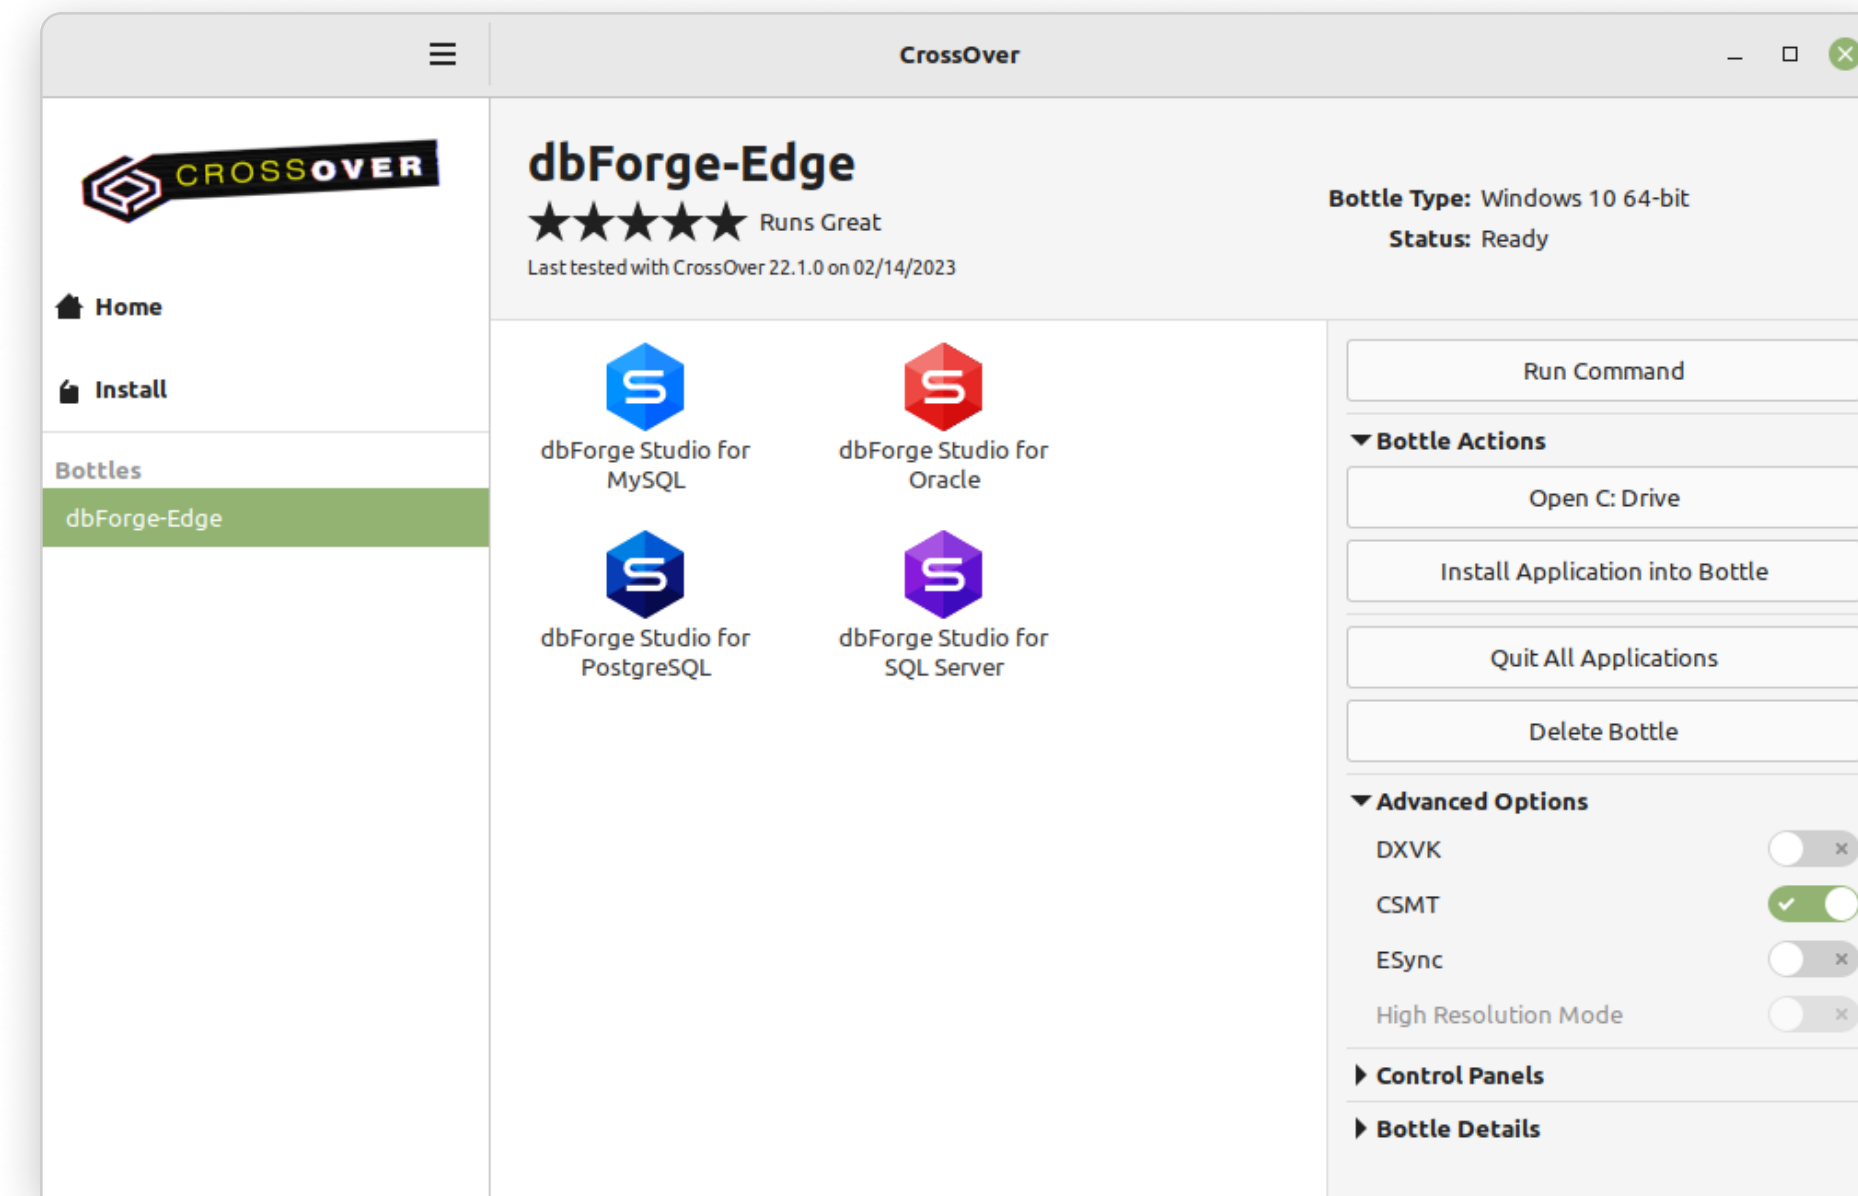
CrossOver

CROSSOVER

Home

Install

Bottles

dbForge-Edge

dbForge-Edge

Runs Great

Last tested with CrossOver 22.1.0 on 02/14/2023

Bottle Type: Windows 10 64-bit

Status: Ready

dbForge Studio for MySQL

dbForge Studio for Oracle

dbForge Studio for PostgreSQL

dbForge Studio for SQL Server

Run Command

Bottle Actions

Open C: Drive

Install Application into Bottle

Quit All Applications

Delete Bottle

Advanced Options

DXVK

CSMT

ESync

High Resolution Mode

Control Panels

Bottle Details